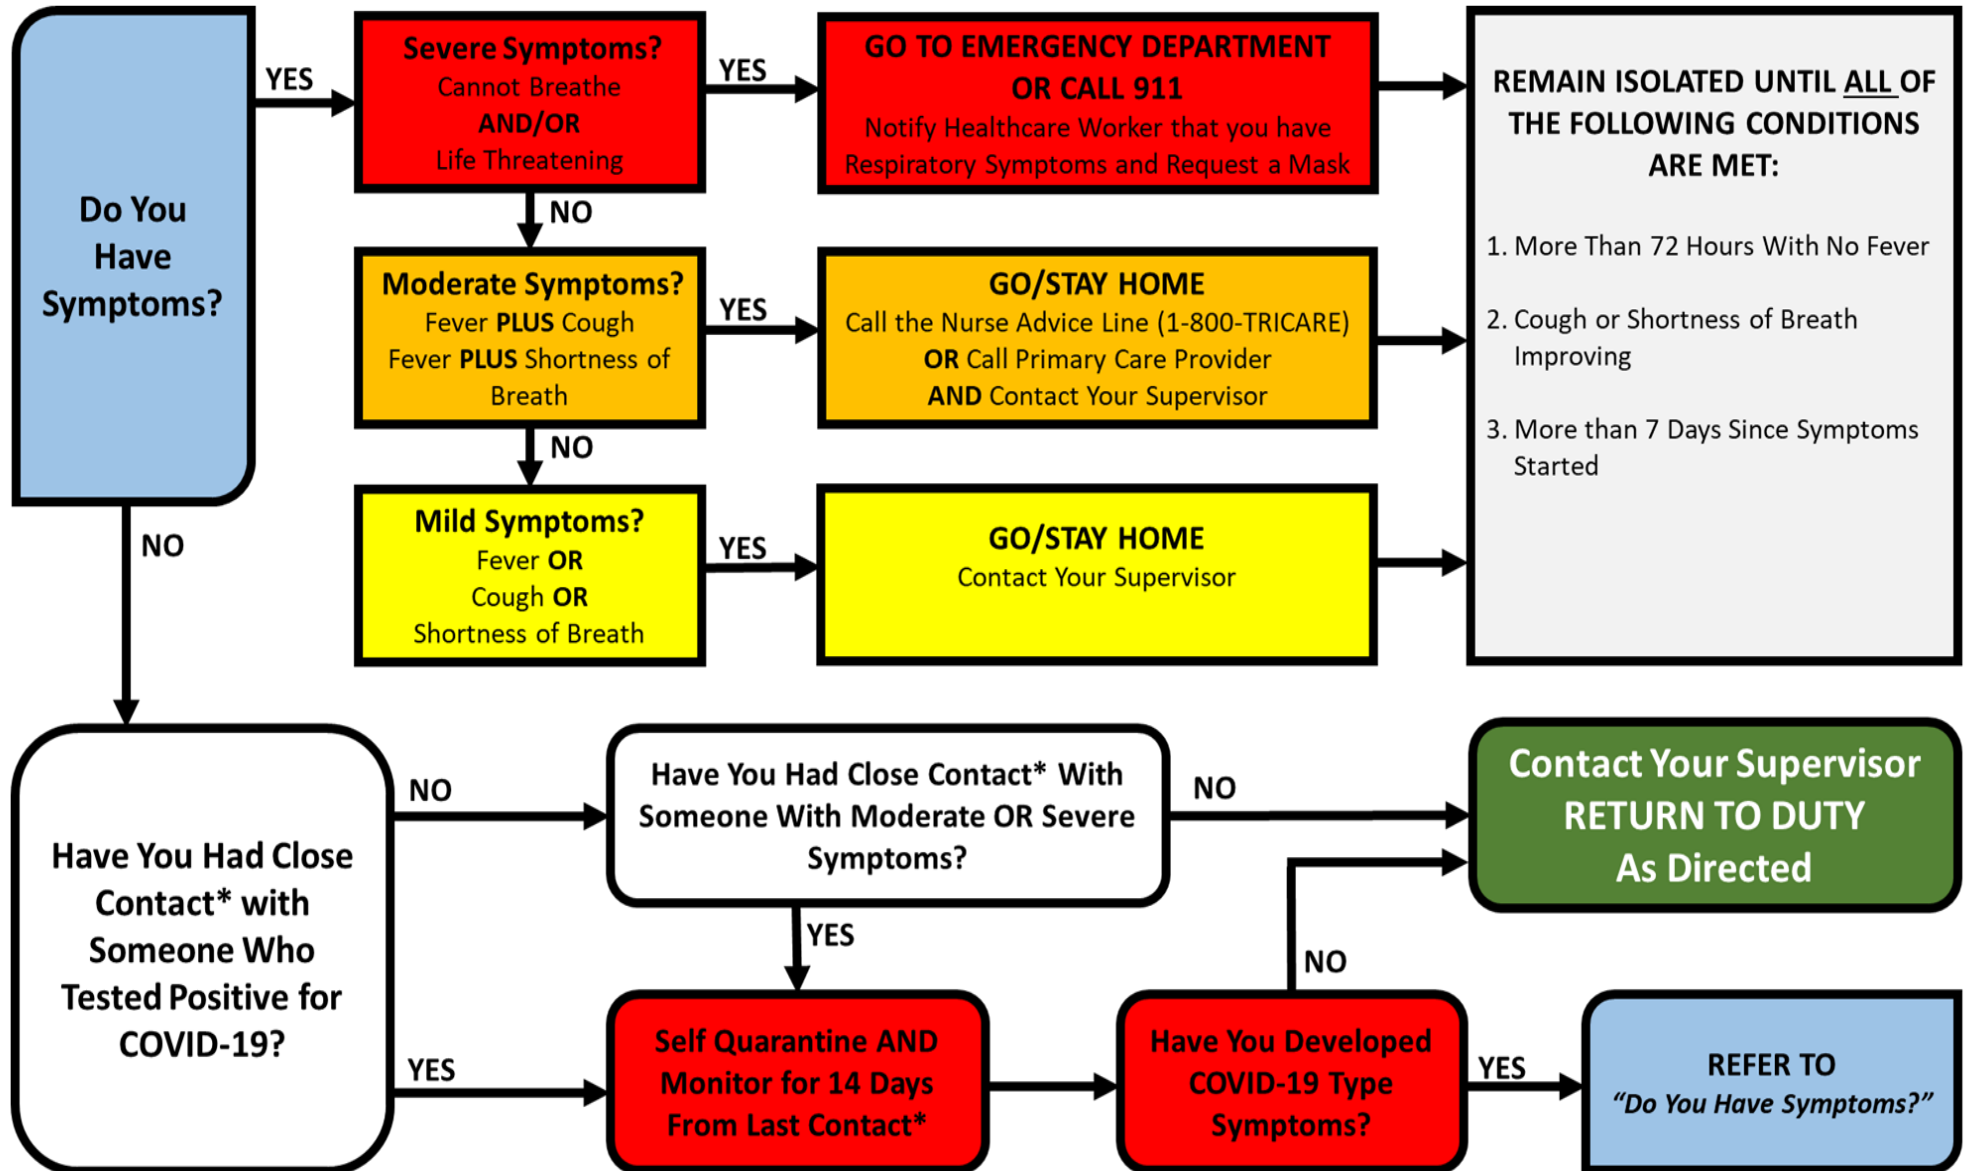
Do You Have Symptoms?

YES

Severe Symptoms?
Cannot Breathe
AND/OR
Life Threatening

YES

GO TO EMERGENCY DEPARTMENT OR CALL 911
Notify Healthcare Worker that you have Respiratory Symptoms and Request a Mask

NO

Moderate Symptoms?
Fever PLUS Cough
Fever PLUS Shortness of Breath

YES

GO/STAY HOME
Call the Nurse Advice Line (1-800-TRICARE)
OR Call Primary Care Provider
AND Contact Your Supervisor

NO

Mild Symptoms?
Fever OR
Cough OR
Shortness of Breath

YES

GO/STAY HOME
Contact Your Supervisor

REMAIN ISOLATED UNTIL ALL OF THE FOLLOWING CONDITIONS ARE MET:

1. More Than 72 Hours With No Fever

2. Cough or Shortness of Breath Improving

3. More than 7 Days Since Symptoms Started

NO

Have You Had Close Contact* with Someone Who Tested Positive for COVID-19?

NO

Have You Had Close Contact* With Someone With Moderate OR Severe Symptoms?

NO

Contact Your Supervisor
RETURN TO DUTY
As Directed

YES

NO

YES

Self Quarantine AND Monitor for 14 Days From Last Contact*

Have You Developed COVID-19 Type Symptoms?

YES

REFER TO
"Do You Have Symptoms?"